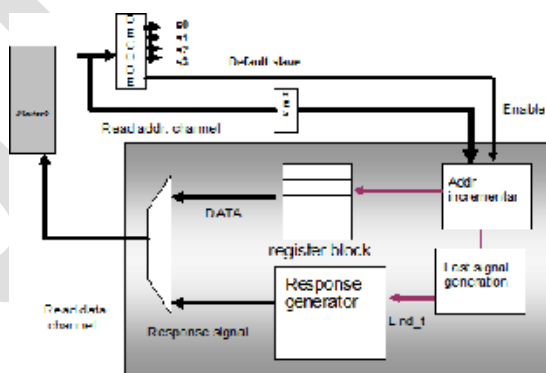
Master

D
E
C
O
D
E

S0
S1
S2
S3

Default slave

Read addr. channel

Enable

Addr
Incrementer

DATA

register block

Last signal
generation

Response
generator

Last_1

Read data
channel

Response signal